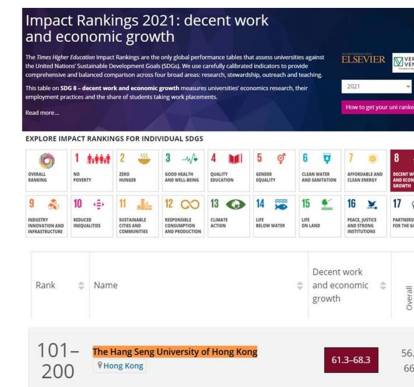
Impact Rankings 2021: decent work and economic growth

The Times Higher Education Impact Rankings are the only global performance tables that assess universities against the United Nations' Sustainable Development Goals (SDGs). We use carefully calibrated indicators to provide comprehensive and balanced comparison across four broad areas: research, stewardship, outreach and teaching.

This table on SDG 8 – decent work and economic growth measures universities' economics research, their employment practices and the share of students taking work placements.

Read more...

ELSEVIER

VER
VER

2021

How to get your uni ranke

EXPLORE IMPACT RANKINGS FOR INDIVIDUAL SDGS

OVERALL RANKING

1 NO POVERTY

2 ZERO HUNGER

3 GOOD HEALTH AND WELL-BEING

4 QUALITY EDUCATION

5 GENDER EQUALITY

6 CLEAN WATER AND SANITATION

7 AFFORDABLE AND CLEAN ENERGY

8 DECENT W AND ECON GROWTH

9 INDUSTRY INNOVATION AND INFRASTRUCTURE

10 REDUCED INEQUALITIES

11 SUSTAINABLE CITIES AND COMMUNITIES

12 RESPONSIBLE CONSUMPTION AND PRODUCTION

13 CLIMATE ACTION

14 LIFE BELOW WATER

15 LIFE ON LAND

16 PEACE, JUSTICE AND STRONG INSTITUTIONS

17 PARTNERS FOR THE S

| Rank | Name | Decent work and economic growth | Overall |
|---|---|---|---|
| 101–200 | The Hang Seng University of Hong Kong<br>Hong Kong | 61.3–68.3 | 56.<br>66 |